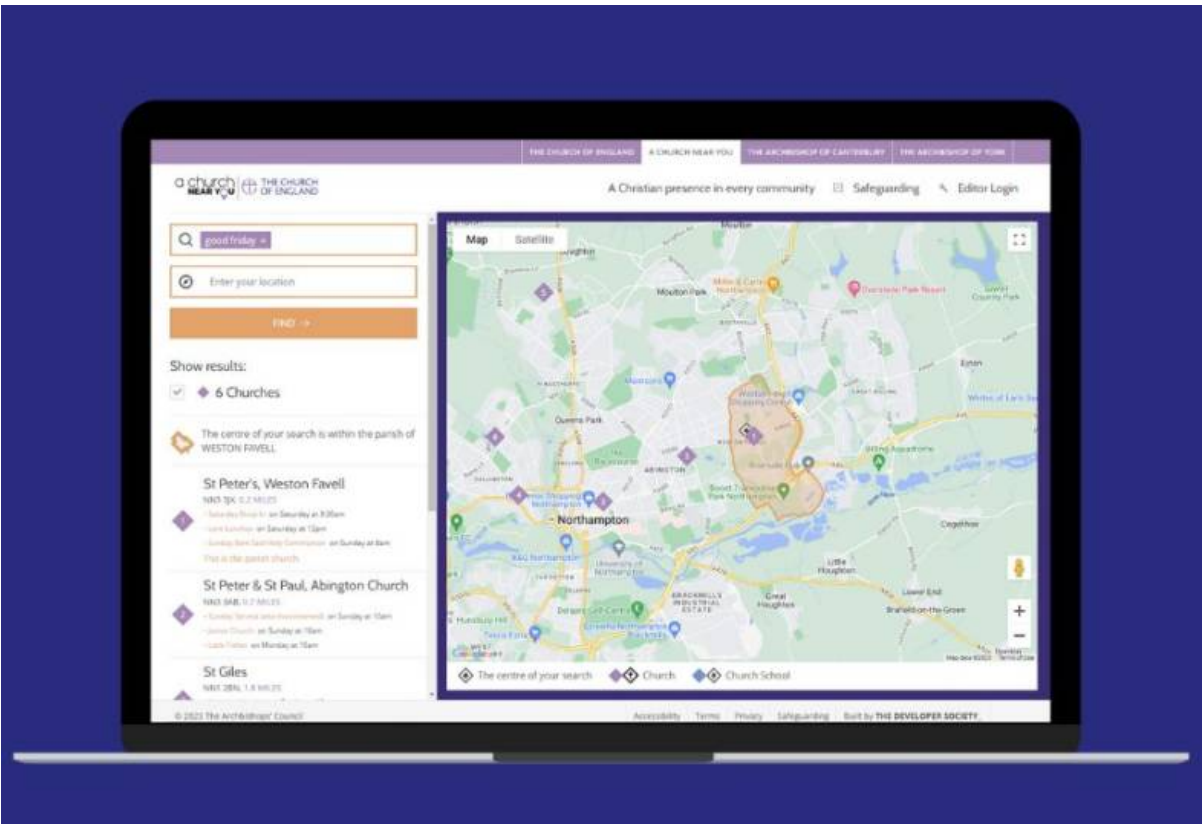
THE CHURCH OF ENGLAND | A CHURCH NEAR YOU | THE ARCHBISHOP OF CANTERBURY | THE ARCHBISHOP OF YORK

a church NEAR YOU | THE CHURCH OF ENGLAND

A Christian presence in every community | Safeguarding | Editor Login

good friday ×

Enter your location

FIND →

Show results:

6 Churches

The centre of your search is within the parish of WESTON FAVELL

St Peter's, Weston Favell

NN3 3JX 0.2 MILES

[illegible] on Saturday at 9:30am

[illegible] on Saturday at 12pm

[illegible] on Sunday at 8am

This is the parish church

St Peter & St Paul, Abington Church

NN3 3AB 0.7 MILES

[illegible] on Sunday at 10am

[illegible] on Sunday at 10am

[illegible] on Monday at 10am

St Giles

NN1 3BN 1.4 MILES

Map | Satellite

Moulton Park | Northampton | Queens Park | Abington | Ecton | Cogenhoe | Little Houghton | Great Houghton | Brafield-on-the-Green | University of Northampton | Brackmills Industrial Estate

The centre of your search | Church | Church School

© 2023 The Archbishops' Council | Accessibility | Terms | Privacy | Safeguarding | Built by THE DEVELOPER SOCIETY